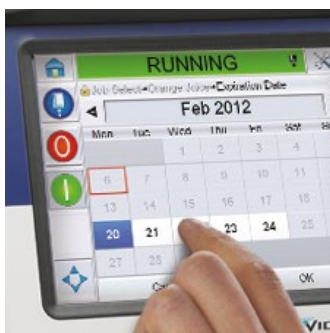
RUNNING

Job Select • Change Job • Expiration Date

Feb 2012

| Mon | Tue | Wed | Thu | Fri | Sat | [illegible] |
|---|---|---|---|---|---|---|
| | | 1 | 2 | 3 | 4 | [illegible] |
| 6 | 7 | 8 | 9 | 10 | 11 | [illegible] |
| 13 | 14 | 15 | 16 | 17 | 18 | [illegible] |
| 20 | 21 | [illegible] | 23 | 24 | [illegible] | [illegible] |
| 27 | 28 | | | | | |

C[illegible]

OK

VI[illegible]